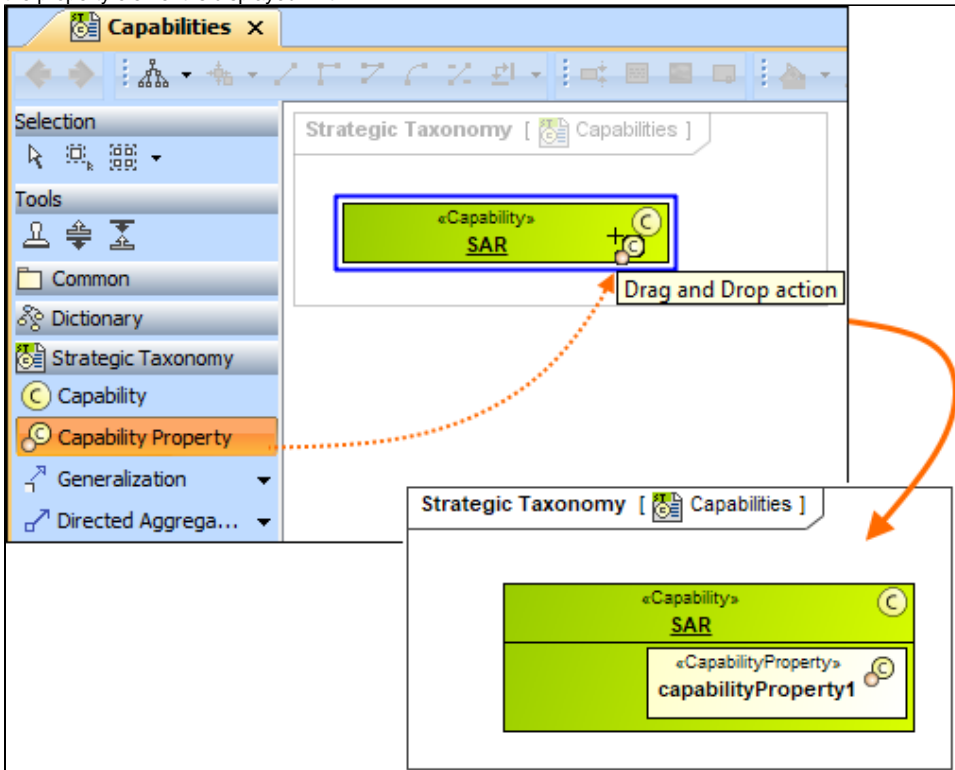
Capabilities ×

Selection

Tools

Common

Dictionary

Strategic Taxonomy

Capability

Capability Property

Generalization

Directed Aggrega...

Strategic Taxonomy [ Capabilities ]

«Capability»
SAR

Drag and Drop action

Strategic Taxonomy [ Capabilities ]

«Capability»
SAR

«CapabilityProperty»
capabilityProperty1